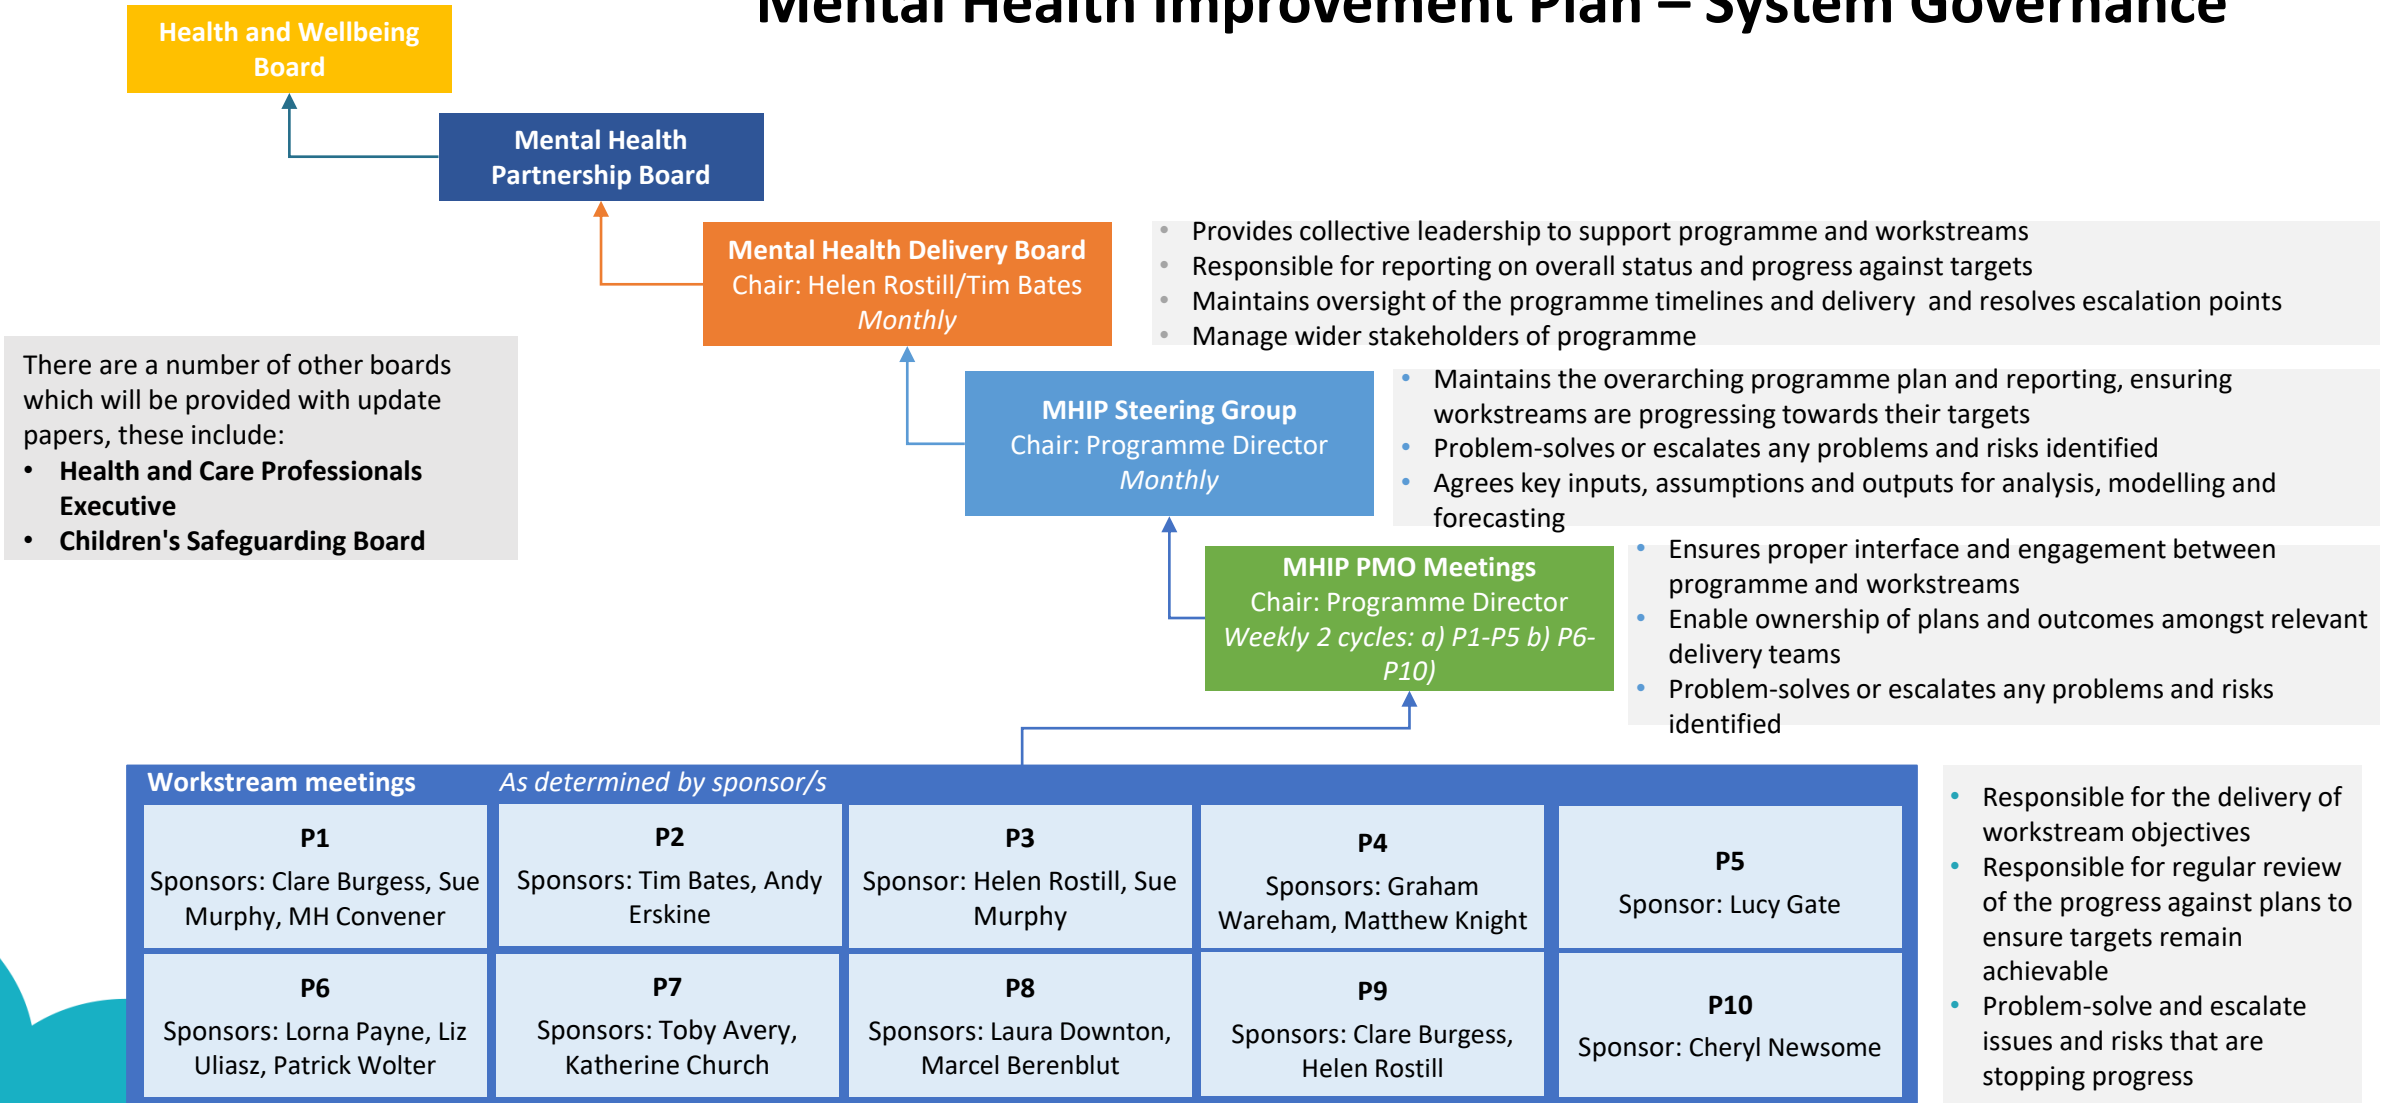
Mental Health Improvement Plan – System Governance

Health and Wellbeing Board

Mental Health Partnership Board

Mental Health Delivery Board
Chair: Helen Rostill/Tim Bates
Monthly

- Provides collective leadership to support programme and workstreams
- Responsible for reporting on overall status and progress against targets
- Maintains oversight of the programme timelines and delivery and resolves escalation points
- Manage wider stakeholders of programme

There are a number of other boards which will be provided with update papers, these include:
- Health and Care Professionals Executive
- Children's Safeguarding Board

MHIP Steering Group
Chair: Programme Director
Monthly

- Maintains the overarching programme plan and reporting, ensuring workstreams are progressing towards their targets
- Problem-solves or escalates any problems and risks identified
- Agrees key inputs, assumptions and outputs for analysis, modelling and forecasting

MHIP PMO Meetings
Chair: Programme Director
Weekly 2 cycles: a) P1-P5 b) P6-P10)

- Ensures proper interface and engagement between programme and workstreams
- Enable ownership of plans and outcomes amongst relevant delivery teams
- Problem-solves or escalates any problems and risks identified

Workstream meetings As determined by sponsor/s

| P1<br>Sponsors: Clare Burgess, Sue Murphy, MH Convener | P2<br>Sponsors: Tim Bates, Andy Erskine | P3<br>Sponsor: Helen Rostill, Sue Murphy | P4<br>Sponsors: Graham Wareham, Matthew Knight | P5<br>Sponsor: Lucy Gate |
|---|---|---|---|---|
| P6<br>Sponsors: Lorna Payne, Liz Uliasz, Patrick Wolter | P7<br>Sponsors: Toby Avery, Katherine Church | P8<br>Sponsors: Laura Downton, Marcel Berenblut | P9<br>Sponsors: Clare Burgess, Helen Rostill | P10<br>Sponsor: Cheryl Newsome |

- Responsible for the delivery of workstream objectives
- Responsible for regular review of the progress against plans to ensure targets remain achievable
- Problem-solve and escalate issues and risks that are stopping progress